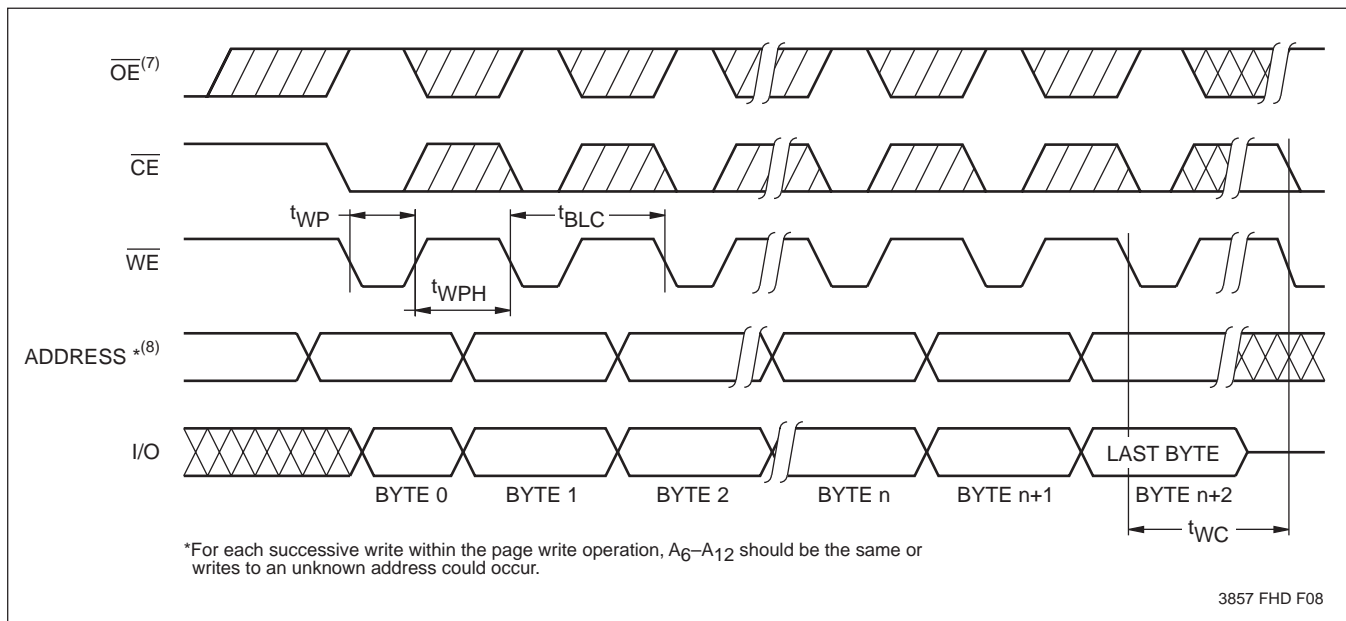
$\overline{OE}^{(7)}$

$\overline{CE}$

$t_{WP}$

$t_{BLC}$

$\overline{WE}$

$t_{WPH}$

ADDRESS $*^{(8)}$

I/O

LAST BYTE

BYTE 0 BYTE 1 BYTE 2 BYTE n BYTE n+1 BYTE n+2

$t_{WC}$

*For each successive write within the page write operation, $A_6$–$A_{12}$ should be the same or writes to an unknown address could occur.

3857 FHD F08